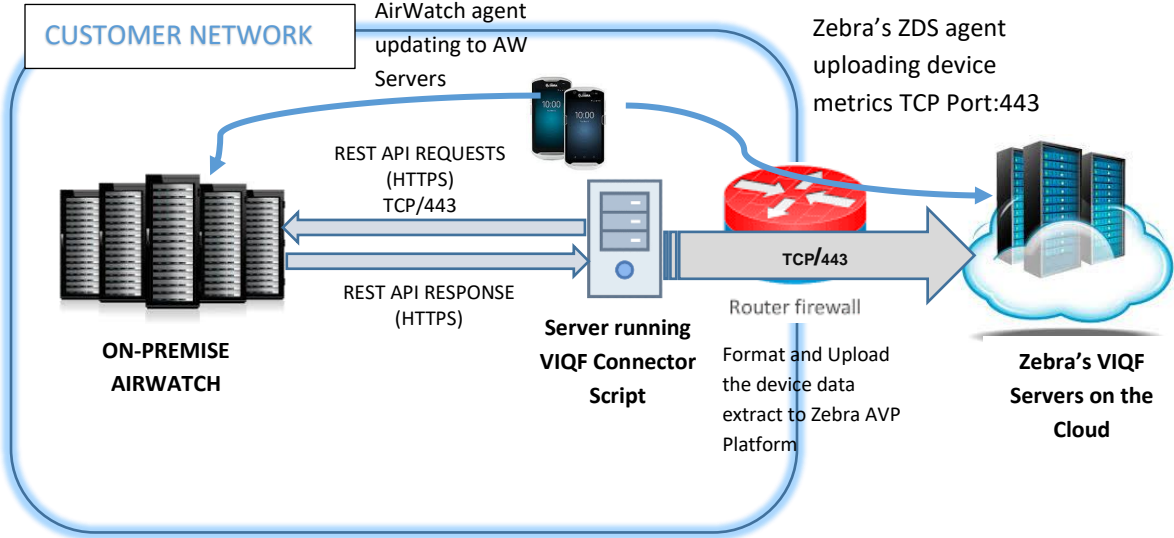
CUSTOMER NETWORK

AirWatch agent updating to AW Servers

Zebra's ZDS agent uploading device metrics TCP Port:443

REST API REQUESTS (HTTPS) TCP/443

REST API RESPONSE (HTTPS)

TCP/443

Router firewall

ON-PREMISE AIRWATCH

Server running VIQF Connector Script

Format and Upload the device data extract to Zebra AVP Platform

Zebra's VIQF Servers on the Cloud